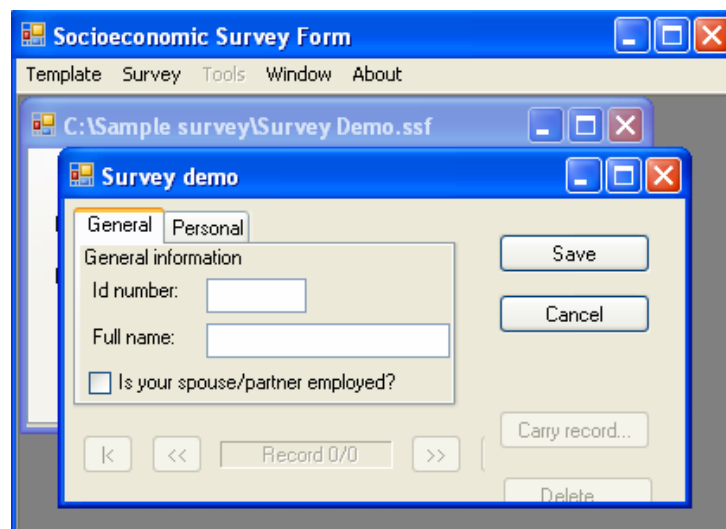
Socioeconomic Survey Form

Template Survey Tools Window About

C:\Sample survey\Survey Demo.ssf

Survey demo

General Personal

General information

Id number:

Full name:

Is your spouse/partner employed?

Save

Cancel

Carry record...

|< << Record 0/0 >>

Delete